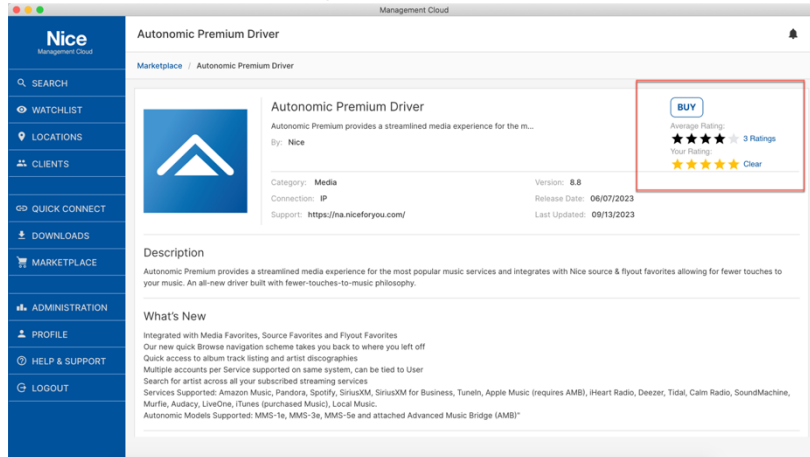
Management Cloud

Nice
Management Cloud

SEARCH
WATCHLIST
LOCATIONS
CLIENTS
QUICK CONNECT
DOWNLOADS
MARKETPLACE
ADMINISTRATION
PROFILE
HELP & SUPPORT
LOGOUT

Autonomic Premium Driver

Marketplace / Autonomic Premium Driver

Autonomic Premium Driver
Autonomic Premium provides a streamlined media experience for the m...
By: Nice

Category: Media
Connection: IP
Support: https://na.niceforyou.com/

Version: 8.8
Release Date: 06/07/2023
Last Updated: 09/13/2023

BUY
Average Rating:
3 Ratings
Your Rating:
Clear

Description
Autonomic Premium provides a streamlined media experience for the most popular music services and integrates with Nice source & flyout favorites allowing for fewer touches to your music. An all-new driver built with fewer-touches-to-music philosophy.

What's New
Integrated with Media Favorites, Source Favorites and Flyout Favorites
Our new quick Browse navigation scheme takes you back to where you left off
Quick access to album track listing and artist discographies
Multiple accounts per Service supported on same system, can be tied to User
Search for artist across all your subscribed streaming services
Services Supported: Amazon Music, Pandora, Spotify, SiriusXM, SiriusXM for Business, TuneIn, Apple Music (requires AMB), iHeart Radio, Deezer, Tidal, Calm Radio, SoundMachine, Murfie, Audacy, LiveOne, iTunes (purchased Music), Local Music.
Autonomic Models Supported: MMS-1e, MMS-3e, MMS-5e and attached Advanced Music Bridge (AMB)"